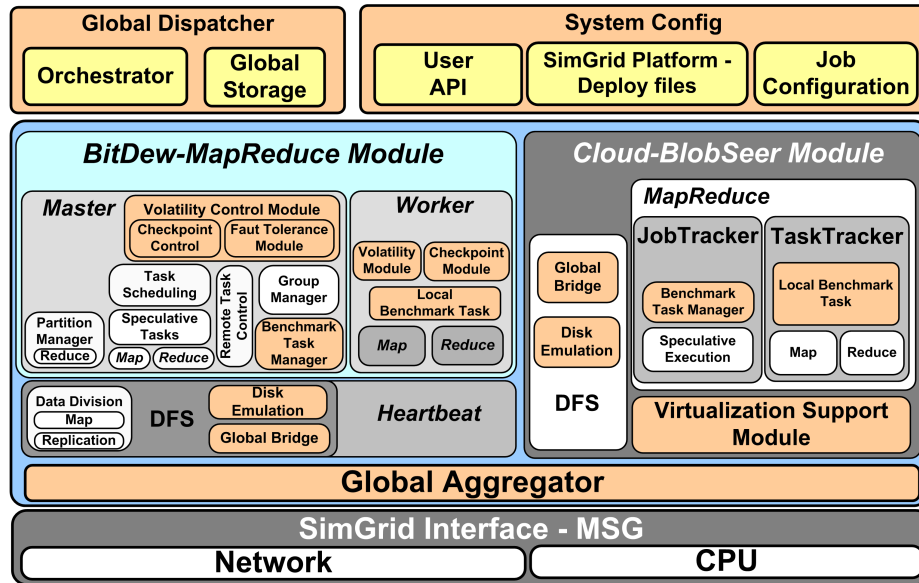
Global Dispatcher

Orchestrator

Global Storage

System Config

User API

SimGrid Platform - Deploy files

Job Configuration

BitDew-MapReduce Module

Master

Volatility Control Module

Checkpoint Control

Faut Tolerance Module

Task Scheduling

Remote Task Control

Group Manager

Partition Manager

Reduce

Speculative Tasks

Map

Reduce

Benchmark Task Manager

Worker

Volatility Module

Checkpoint Module

Local Benchmark Task

Map

Reduce

Data Division

Map

Replication

DFS

Disk Emulation

Global Bridge

Heartbeat

Cloud-BlobSeer Module

Global Bridge

Disk Emulation

DFS

MapReduce

JobTracker

Benchmark Task Manager

Speculative Execution

TaskTracker

Local Benchmark Task

Map

Reduce

Virtualization Support Module

Global Aggregator

SimGrid Interface - MSG

Network

CPU